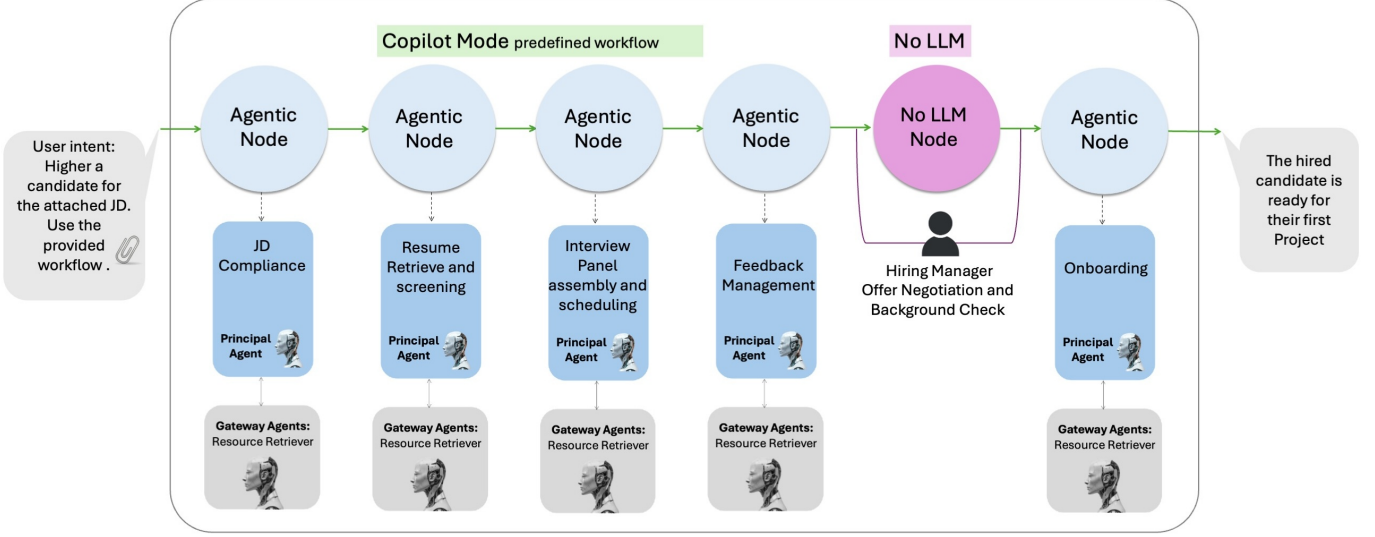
Copilot Mode predefined workflow

No LLM

User intent: Higher a candidate for the attached JD. Use the provided workflow .

Agentic Node

JD Compliance

Principal Agent

Gateway Agents: Resource Retriever

Agentic Node

Resume Retrieve and screening

Principal Agent

Gateway Agents: Resource Retriever

Agentic Node

Interview Panel assembly and scheduling

Principal Agent

Gateway Agents: Resource Retriever

Agentic Node

Feedback Management

Principal Agent

Gateway Agents: Resource Retriever

No LLM Node

Hiring Manager Offer Negotiation and Background Check

Agentic Node

Onboarding

Principal Agent

Gateway Agents: Resource Retriever

The hired candidate is ready for their first Project